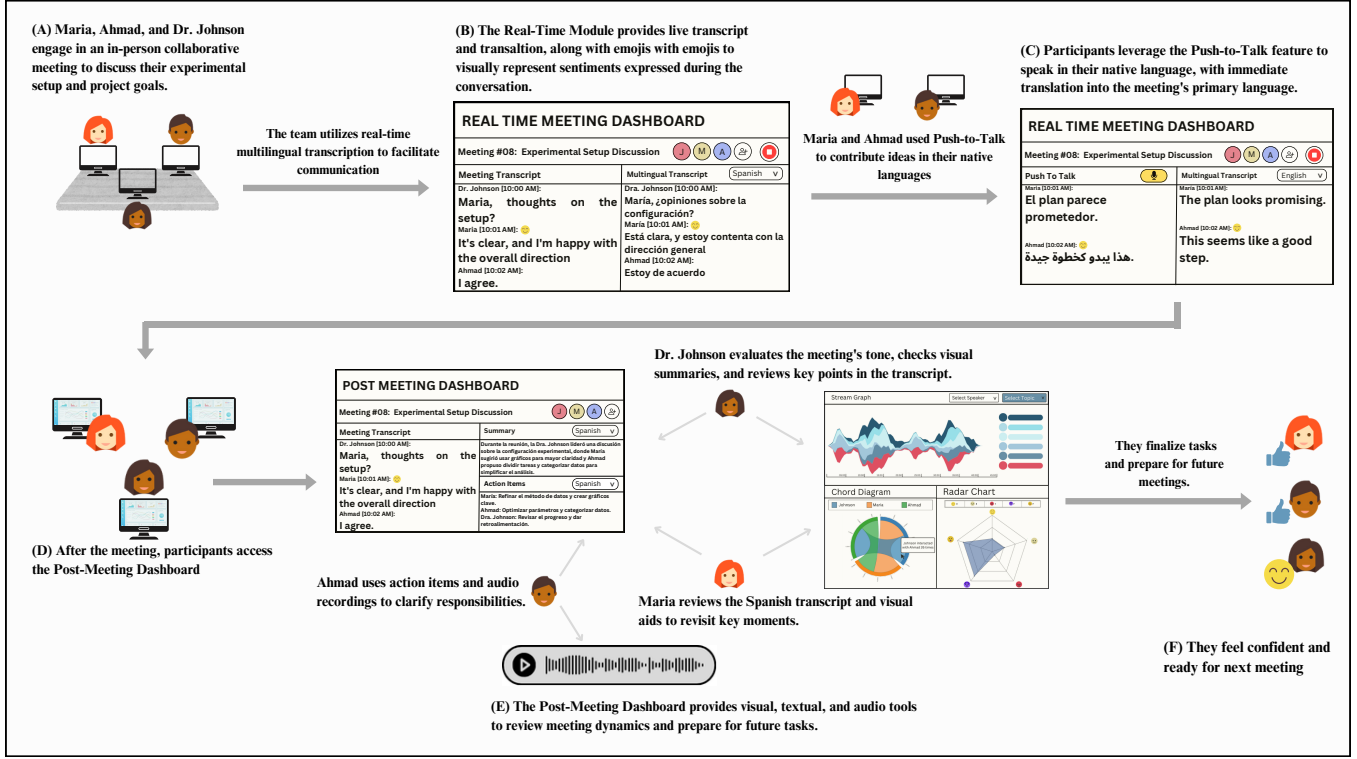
(A) Maria, Ahmad, and Dr. Johnson engage in an in-person collaborative meeting to discuss their experimental setup and project goals.

The team utilizes real-time multilingual transcription to facilitate communication

(B) The Real-Time Module provides live transcript and transaltion, along with emojis with emojis to visually represent sentiments expressed during the conversation.

REAL TIME MEETING DASHBOARD

Meeting #08: Experimental Setup Discussion

J M A

Meeting Transcript

Dr. Johnson [10:00 AM]:
Maria, thoughts on the setup?
Maria [10:01 AM]:
It's clear, and I'm happy with the overall direction
Ahmad [10:02 AM]:
I agree.

Multilingual Transcript Spanish

Dra. Johnson [10:00 AM]:
Maria, ¿opiniones sobre la configuración?
Maria [10:01 AM]:
Está clara, y estoy contenta con la dirección general
Ahmad [10:02 AM]:
Estoy de acuerdo

Maria and Ahmad used Push-to-Talk to contribute ideas in their native languages

(C) Participants leverage the Push-to-Talk feature to speak in their native language, with immediate translation into the meeting's primary language.

REAL TIME MEETING DASHBOARD

Meeting #08: Experimental Setup Discussion

J M A

Push To Talk

Maria [10:01 AM]:
El plan parece prometedor.
Ahmad [10:02 AM]:
هذا يبدو كخطوة جيدة.

Multilingual Transcript English

Maria [10:01 AM]:
The plan looks promising.
Ahmad [10:02 AM]:
This seems like a good step.

POST MEETING DASHBOARD

Meeting #08: Experimental Setup Discussion

J M A

Meeting Transcript

Dr. Johnson [10:00 AM]:
Maria, thoughts on the setup?
Maria [10:01 AM]:
It's clear, and I'm happy with the overall direction
Ahmad [10:02 AM]:
I agree.

Summary Spanish

Durante la reunión, la Dra. Johnson lideró una discusión sobre la configuración experimental, donde María sugirió usar gráficos para mayor claridad y Ahmad propuso dividir tareas y categorizar datos para simplificar el análisis.

Action Items Spanish

Maria: Refinar el método de datos y crear gráficos clave.
Ahmad: Optimizar parámetros y categorizar datos.
Dra. Johnson: Revisar el progreso y dar retroalimentación.

Dr. Johnson evaluates the meeting's tone, checks visual summaries, and reviews key points in the transcript.

Stream Graph Select Speaker Select Topic

Chord Diagram
Johnson Maria Ahmad

Radar Chart

(D) After the meeting, participants access the Post-Meeting Dashboard

Ahmad uses action items and audio recordings to clarify responsibilities.

Maria reviews the Spanish transcript and visual aids to revisit key moments.

(E) The Post-Meeting Dashboard provides visual, textual, and audio tools to review meeting dynamics and prepare for future tasks.

They finalize tasks and prepare for future meetings.

(F) They feel confident and ready for next meeting